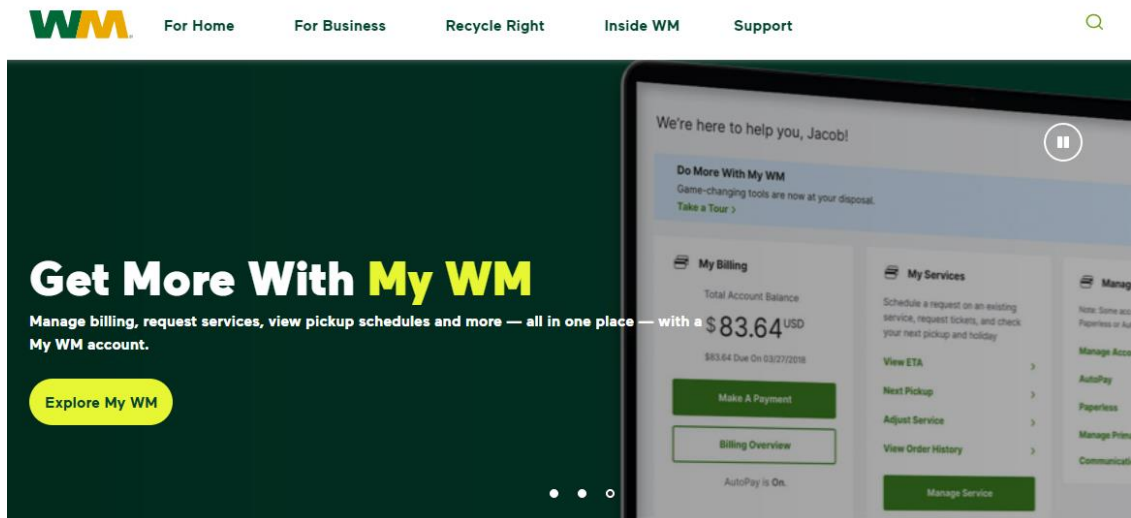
WM

For Home For Business Recycle Right Inside WM Support

Get More With My WM

Manage billing, request services, view pickup schedules and more — all in one place — with a My WM account.

Explore My WM

We're here to help you, Jacob!

Do More With My WM
Game-changing tools are now at your disposal.
Take a Tour >

My Billing
Total Account Balance
$83.64 USD
$83.64 Due On 03/27/2018
Make A Payment
Billing Overview
AutoPay is On.

My Services
Schedule a request on an existing service, request tickets, and check your next pickup and holiday
View ETA
Next Pickup
Adjust Service
View Order History
Manage Service

Manag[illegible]
Note: Some acc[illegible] Paperless or Au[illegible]
Manage Acc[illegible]
AutoPay
Paperless
Manage Prim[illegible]
Communicati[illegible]